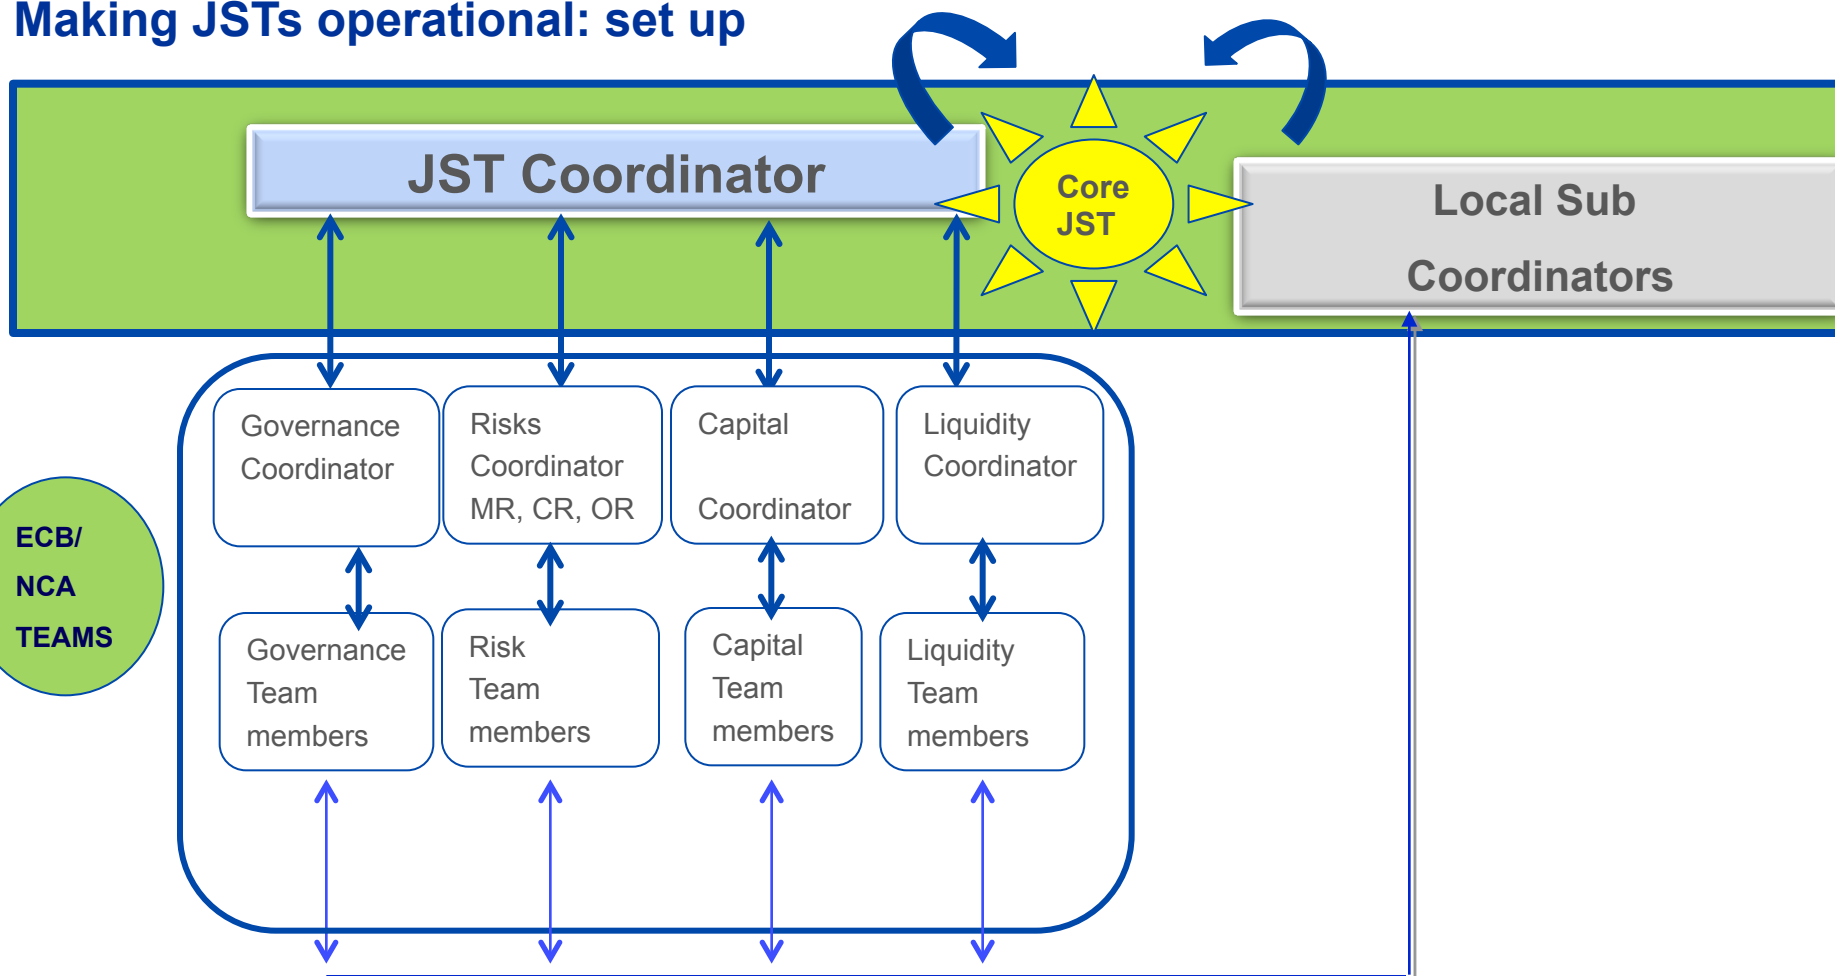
Making JSTs operational: set up

JST Coordinator

Core JST

Local Sub Coordinators

ECB/ NCA TEAMS

Governance Coordinator

Risks Coordinator MR, CR, OR

Capital Coordinator

Liquidity Coordinator

Governance Team members

Risk Team members

Capital Team members

Liquidity Team members